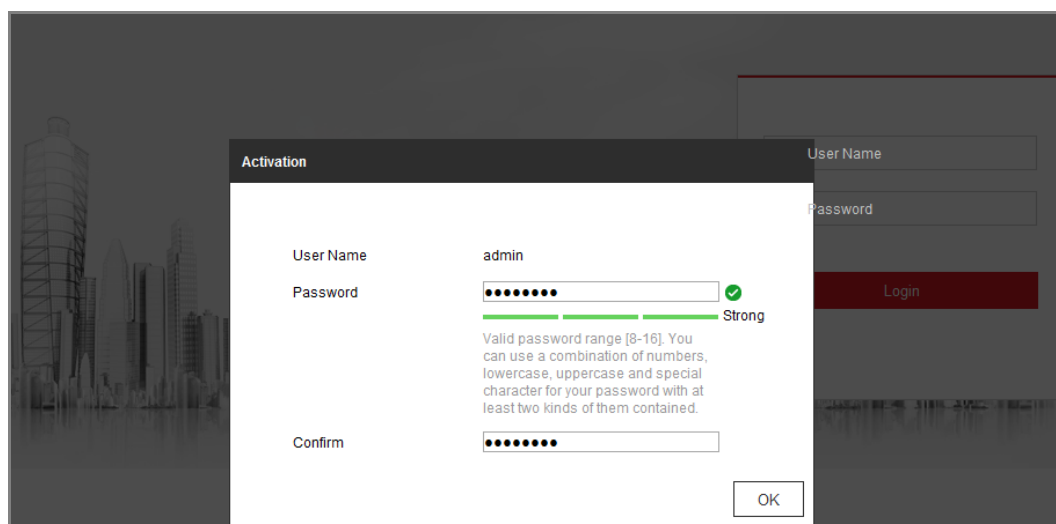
Activation

User Name admin

Password ••••••••

Strong

Valid password range [8-16]. You can use a combination of numbers, lowercase, uppercase and special character for your password with at least two kinds of them contained.

Confirm ••••••••

OK

User Name

Password

Login